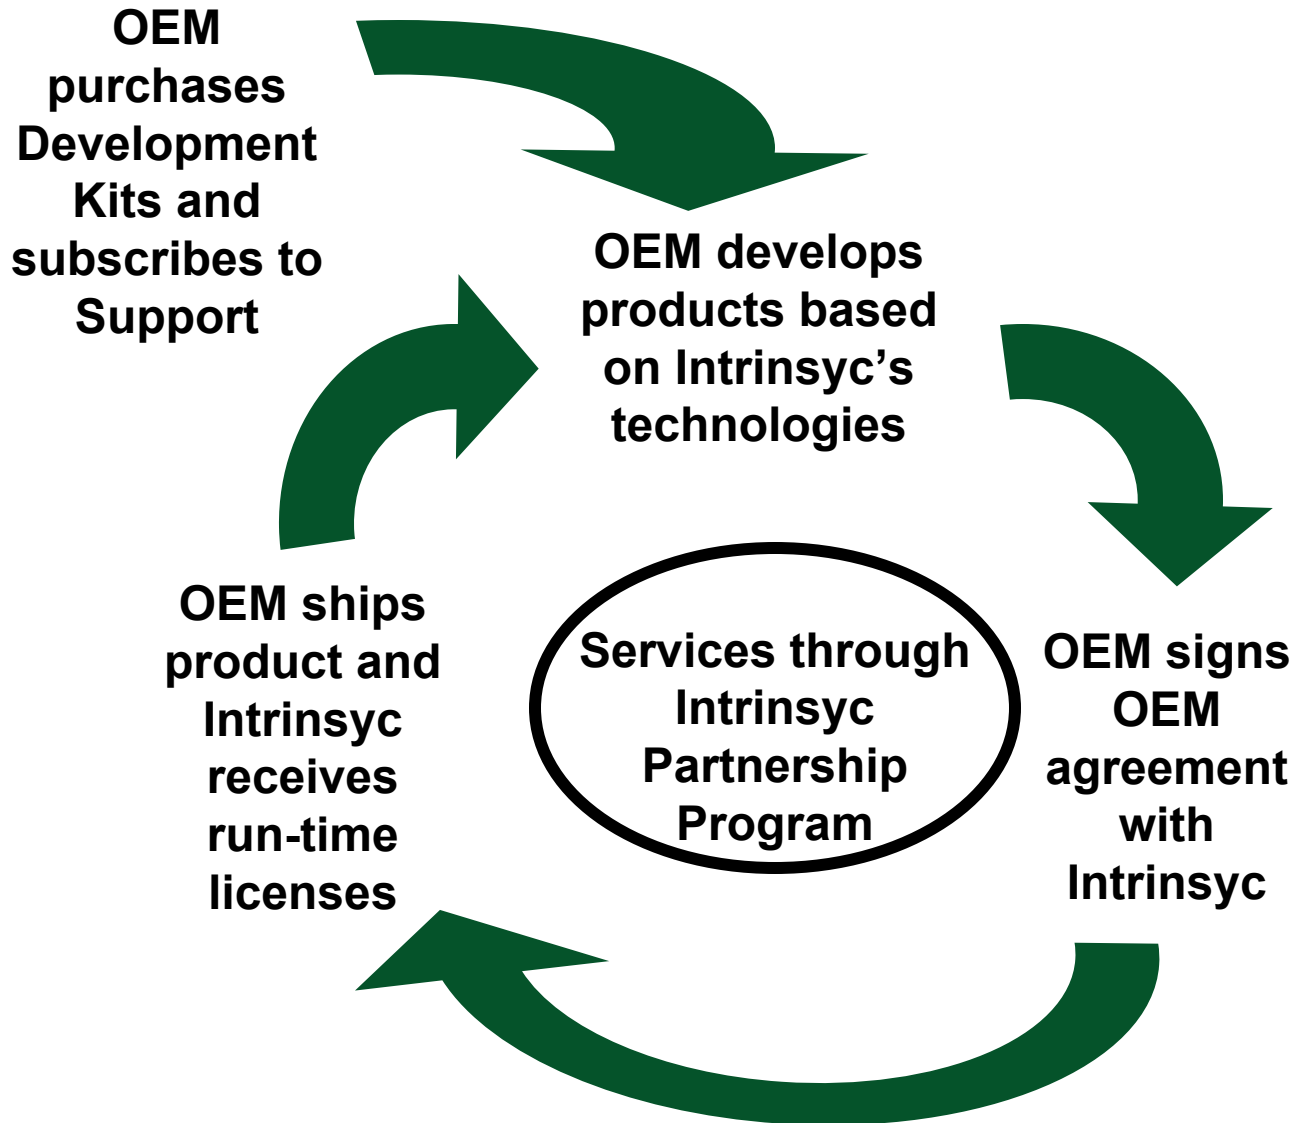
OEM purchases Development Kits and subscribes to Support

OEM develops products based on Intrinsyc’s technologies

OEM signs OEM agreement with Intrinsyc

Services through Intrinsyc Partnership Program

OEM ships product and Intrinsyc receives run-time licenses